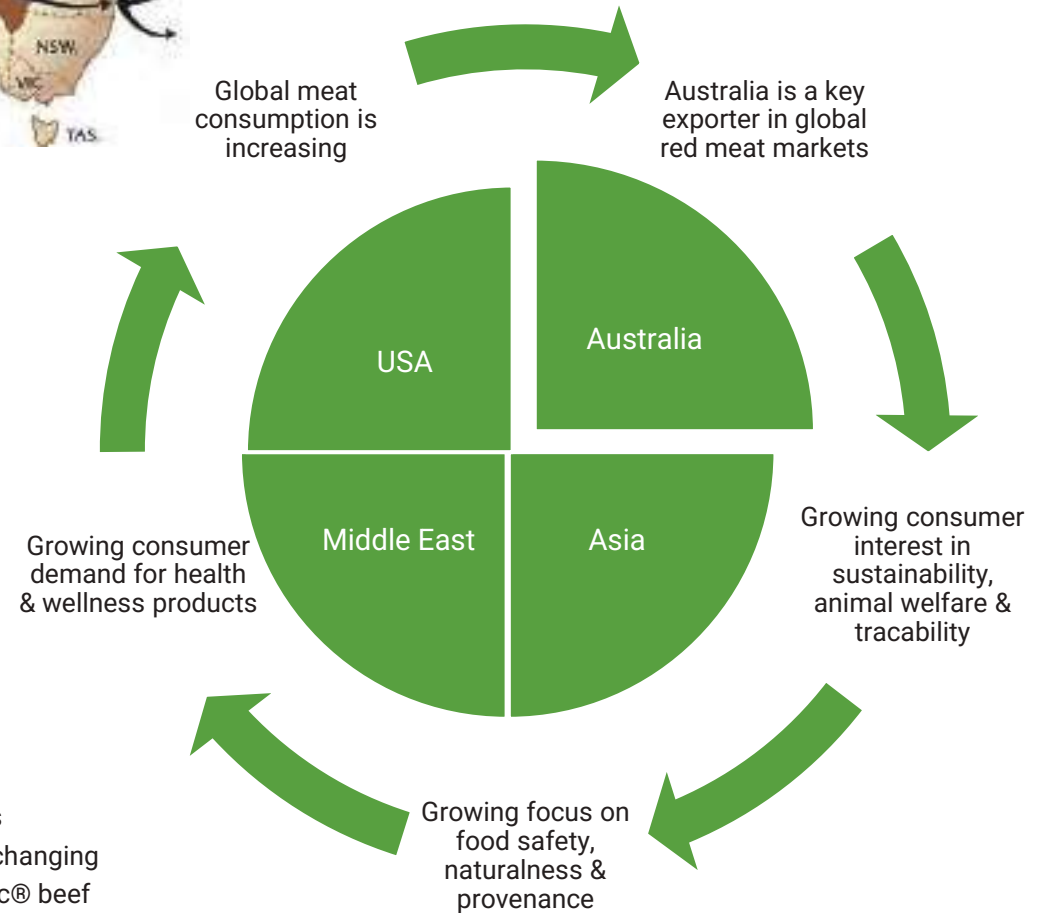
NSW
VIC
TAS

Global meat consumption is increasing

Australia is a key exporter in global red meat markets

USA

Australia

Middle East

Asia

Growing consumer interest in sustainability, animal welfare & tracability

Growing focus on food safety, naturalness & provenance

Growing consumer demand for health & wellness products

s
changing
c® beef